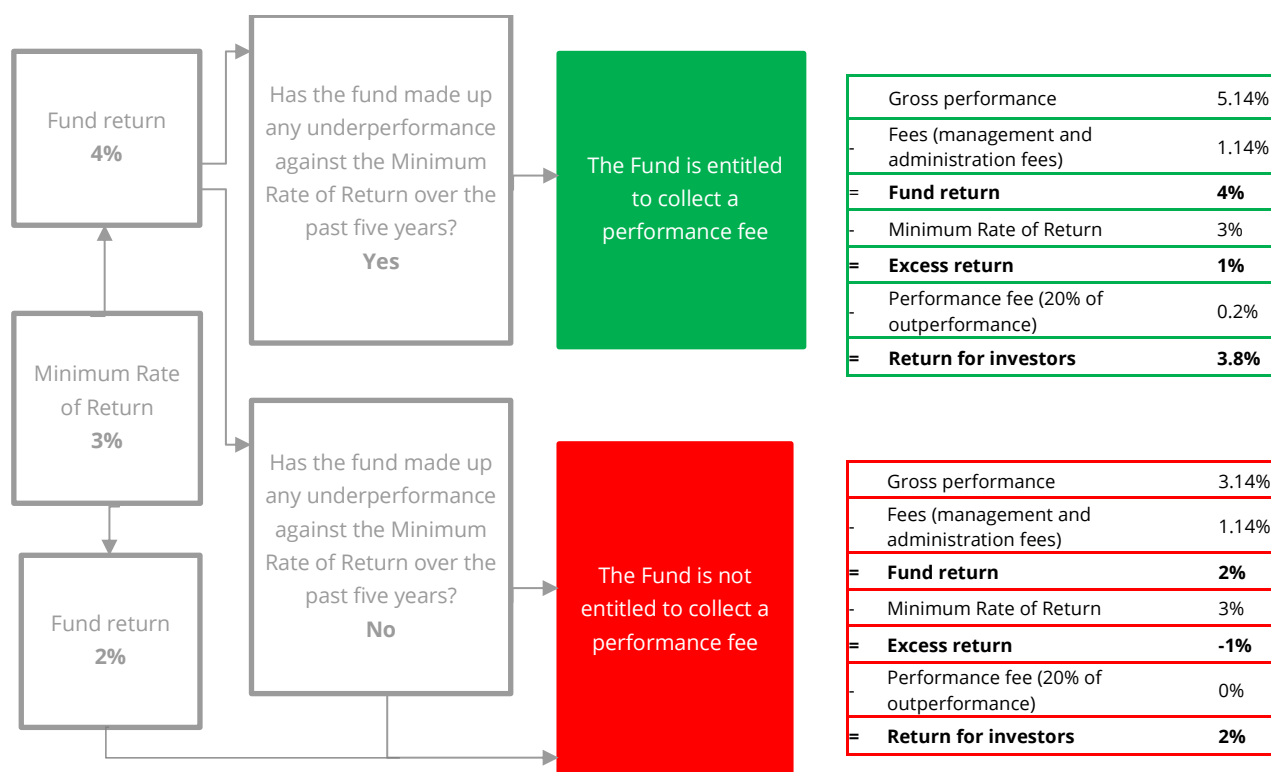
Fund return
4%

Minimum Rate of Return
3%

Fund return
2%

Has the fund made up any underperformance against the Minimum Rate of Return over the past five years?
Yes

The Fund is entitled to collect a performance fee

| | | |
|---|---|---|
| | Gross performance | 5.14% |
| - | Fees (management and administration fees) | 1.14% |
| = | **Fund return** | **4%** |
| - | Minimum Rate of Return | 3% |
| = | **Excess return** | **1%** |
| - | Performance fee (20% of outperformance) | 0.2% |
| = | **Return for investors** | **3.8%** |

Has the fund made up any underperformance against the Minimum Rate of Return over the past five years?
No

The Fund is not entitled to collect a performance fee

| | | |
|---|---|---|
| | Gross performance | 3.14% |
| - | Fees (management and administration fees) | 1.14% |
| = | **Fund return** | **2%** |
| - | Minimum Rate of Return | 3% |
| = | **Excess return** | **-1%** |
| - | Performance fee (20% of outperformance) | 0% |
| = | **Return for investors** | **2%** |